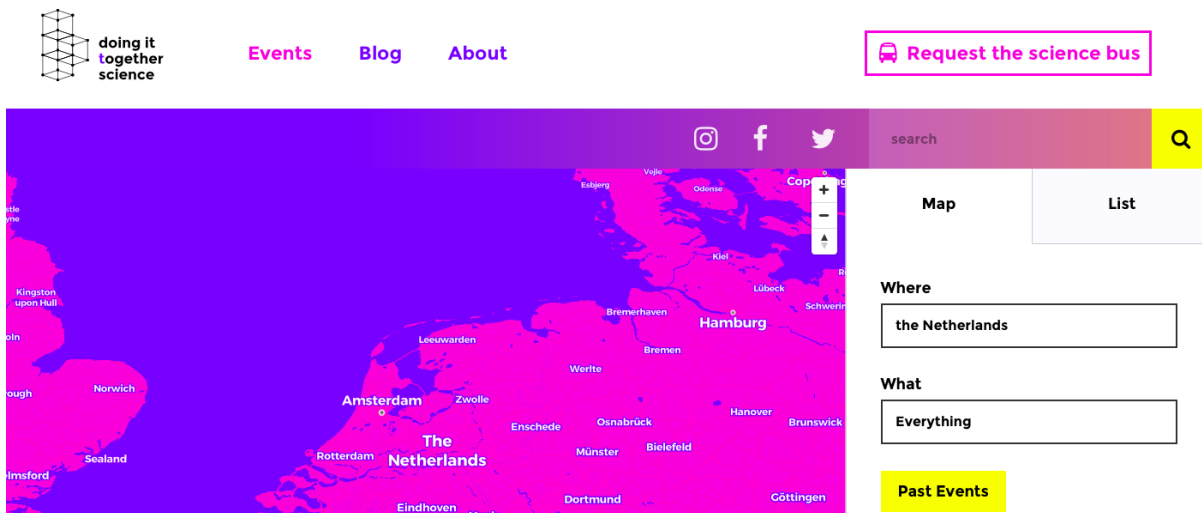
doing it together science

Events Blog About

Request the science bus

search

Map List

Where
the Netherlands

What
Everything

Past Events

Esbjerg Vejle Odense Cop Kiel Lübeck Schwerin Kingston upon Hull Bremerhaven Hamburg Leeuwarden Bremen Wertle Norwich Amsterdam Zwolle Hanover Enschede Osnabrück Brunswick The Netherlands Rotterdam Sealand Münster Bielefeld Eindhoven Dortmund Göttingen